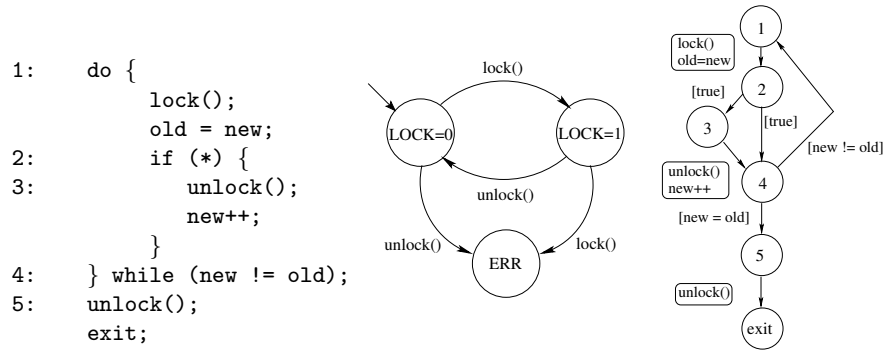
1: do {
lock();
old = new;
2: if (*) {
3: unlock();
new++;
}
4: } while (new != old);
5: unlock();
exit;

lock()
LOCK=0
LOCK=1
unlock()
unlock()
lock()
ERR

1
lock()
old=new
2
[true]
3
[true]
[new != old]
unlock()
new++
4
[new = old]
5
unlock()
exit